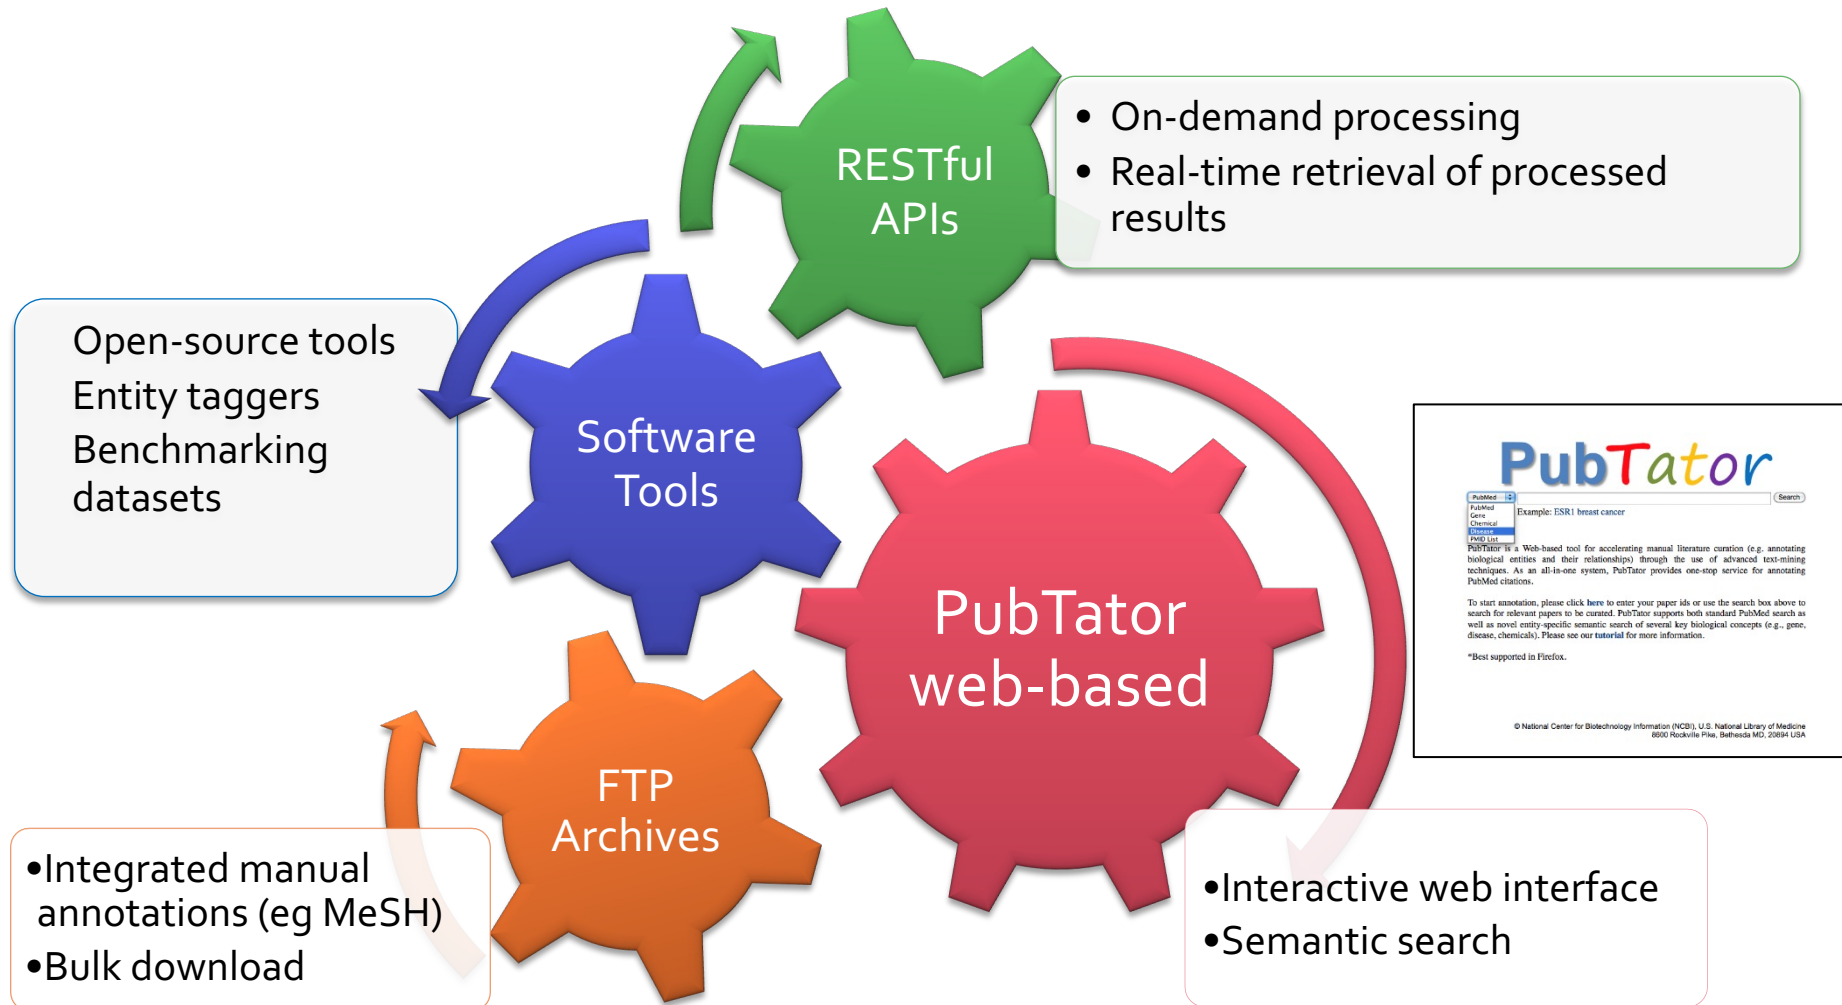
RESTful APIs

• On-demand processing
• Real-time retrieval of processed results

Open-source tools
Entity taggers
Benchmarking datasets

Software Tools

PubTator web-based

PubTator

PubMed
PubMed
Gene
Chemical
Disease
PMID List
Search
Example: ESR1 breast cancer

PubTator is a Web-based tool for accelerating manual literature curation (e.g. annotating biological entities and their relationships) through the use of advanced text-mining techniques. As an all-in-one system, PubTator provides one-stop service for annotating PubMed citations.

To start annotation, please click here to enter your paper ids or use the search box above to search for relevant papers to be curated. PubTator supports both standard PubMed search as well as novel entity-specific semantic search of several key biological concepts (e.g., gene, disease, chemicals). Please see our tutorial for more information.

*Best supported in Firefox.

© National Center for Biotechnology Information (NCBI), U.S. National Library of Medicine 8600 Rockville Pike, Bethesda MD, 20894 USA

FTP Archives

•Integrated manual annotations (eg MeSH)
•Bulk download

•Interactive web interface
•Semantic search